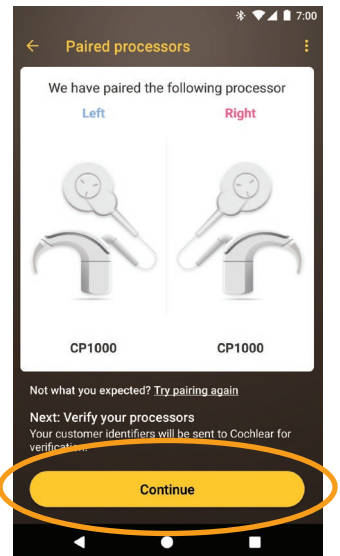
7:00

Paired processors

We have paired the following processor

Left

Right

CP1000

CP1000

Not what you expected? Try pairing again

Next: Verify your processors

Your customer identifiers will be sent to Cochlear for verification.

Continue